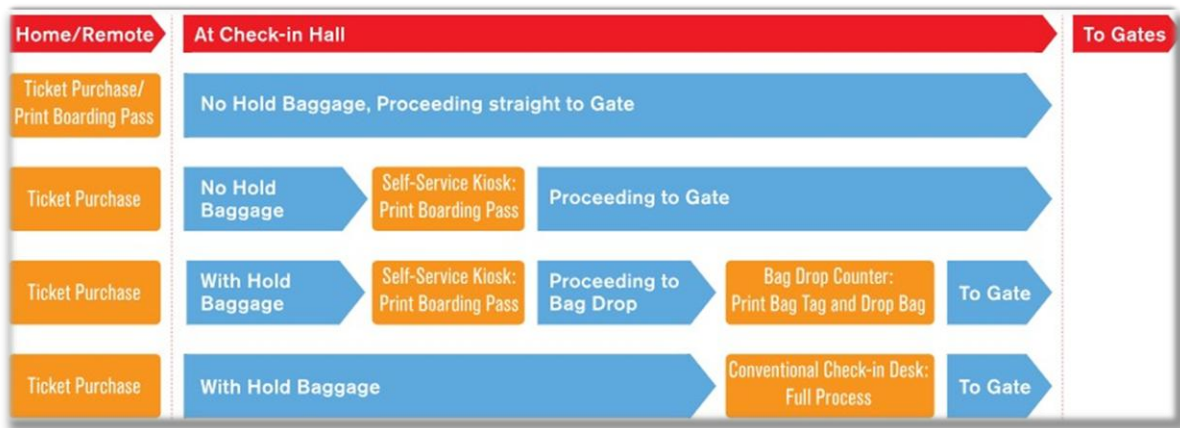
Home/Remote

At Check-in Hall

To Gates

Ticket Purchase/ Print Boarding Pass

No Hold Baggage, Proceeding straight to Gate

Ticket Purchase

No Hold Baggage

Self-Service Kiosk: Print Boarding Pass

Proceeding to Gate

Ticket Purchase

With Hold Baggage

Self-Service Kiosk: Print Boarding Pass

Proceeding to Bag Drop

Bag Drop Counter: Print Bag Tag and Drop Bag

To Gate

Ticket Purchase

With Hold Baggage

Conventional Check-in Desk: Full Process

To Gate